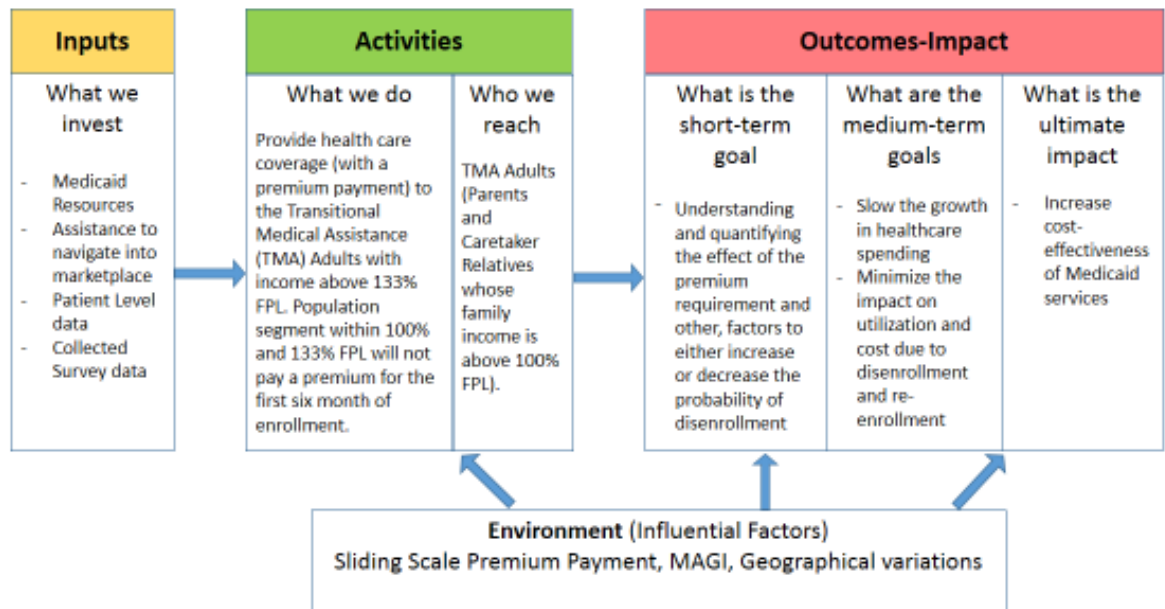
Inputs

What we invest

- Medicaid Resources
- Assistance to navigate into marketplace
- Patient Level data
- Collected Survey data

Activities

What we do

Provide health care coverage (with a premium payment) to the Transitional Medical Assistance (TMA) Adults with income above 133% FPL. Population segment within 100% and 133% FPL will not pay a premium for the first six month of enrollment.

Who we reach

TMA Adults (Parents and Caretaker Relatives whose family income is above 100% FPL).

Outcomes-Impact

What is the short-term goal

- Understanding and quantifying the effect of the premium requirement and other, factors to either increase or decrease the probability of disenrollment

What are the medium-term goals

- Slow the growth in healthcare spending
- Minimize the impact on utilization and cost due to disenrollment and re-enrollment

What is the ultimate impact

- Increase cost-effectiveness of Medicaid services

Environment (Influential Factors)
Sliding Scale Premium Payment, MAGI, Geographical variations